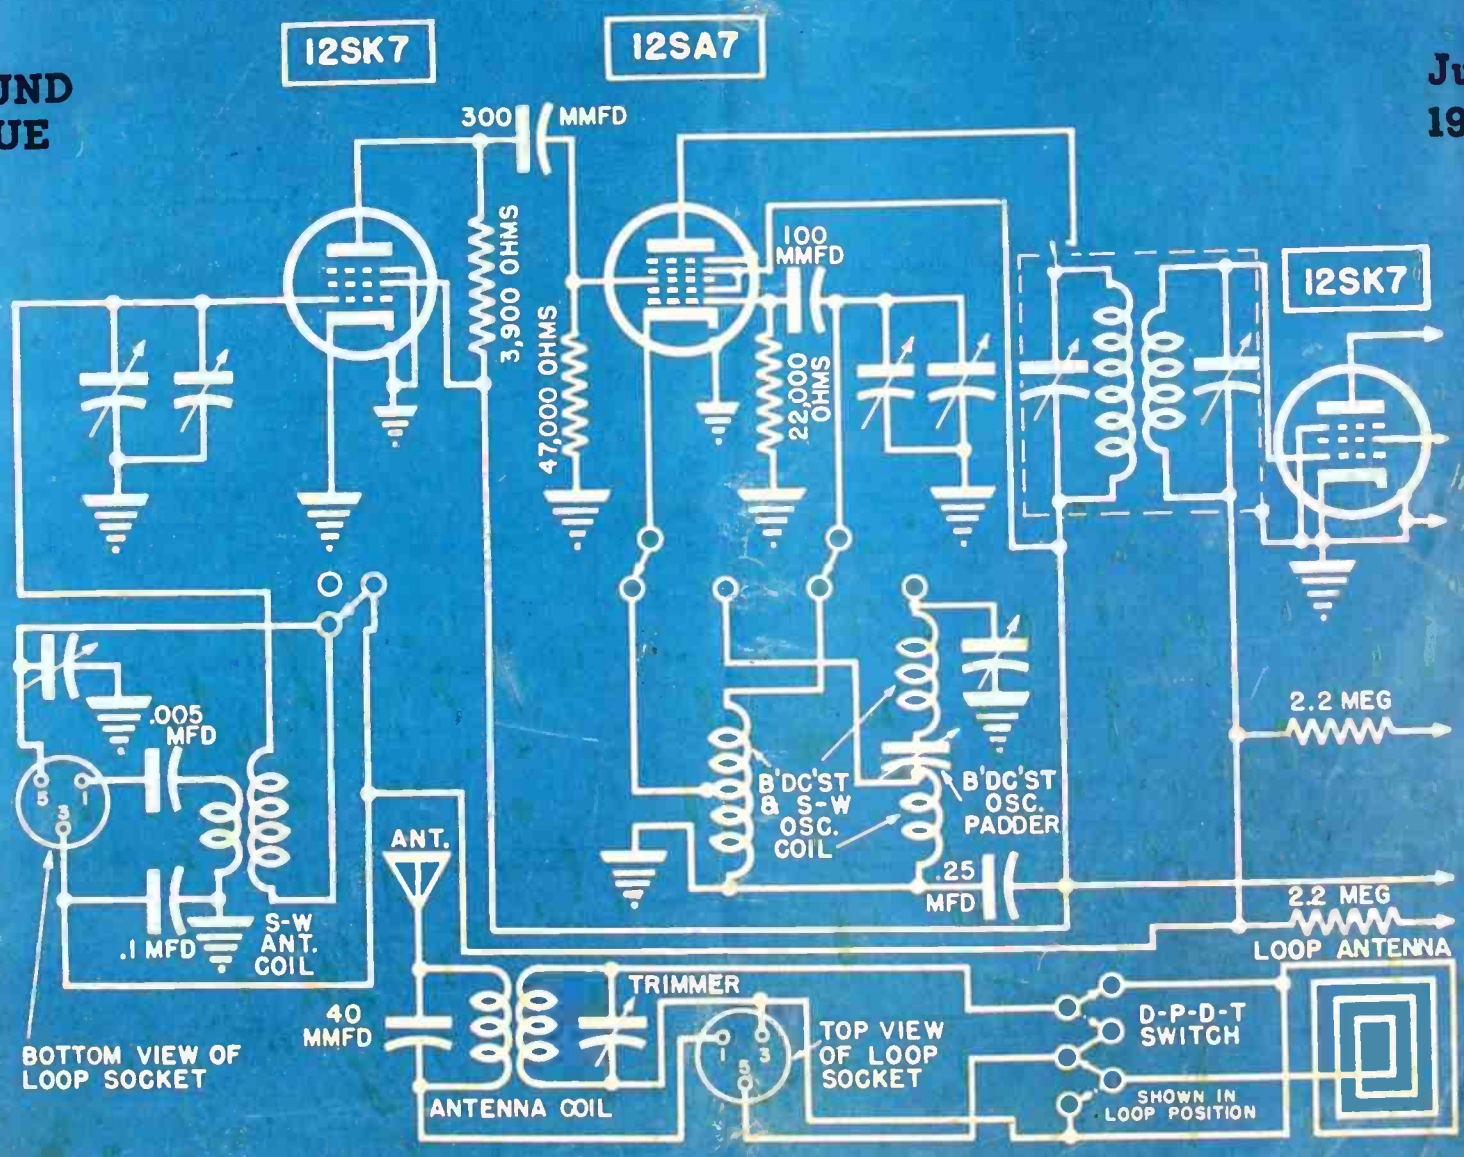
UND
UE

12SK7

12SA7

Ju
19

300 MMFD

3,900 OHMS

47,000 OHMS

100 MMFD

22,000 OHMS

12SK7

.005 MFD

5 3 1

.1 MFD

S-W ANT. COIL

BOTTOM VIEW OF LOOP SOCKET

ANT.

B'DC'ST & S-W OSC. COIL

B'DC'ST OSC. PADDER

.25 MFD

2.2 MEG

2.2 MEG

LOOP ANTENNA

40 MMFD

TRIMMER

ANTENNA COIL

1 3 5

TOP VIEW OF LOOP SOCKET

D-P-D-T SWITCH

SHOWN IN LOOP POSITION